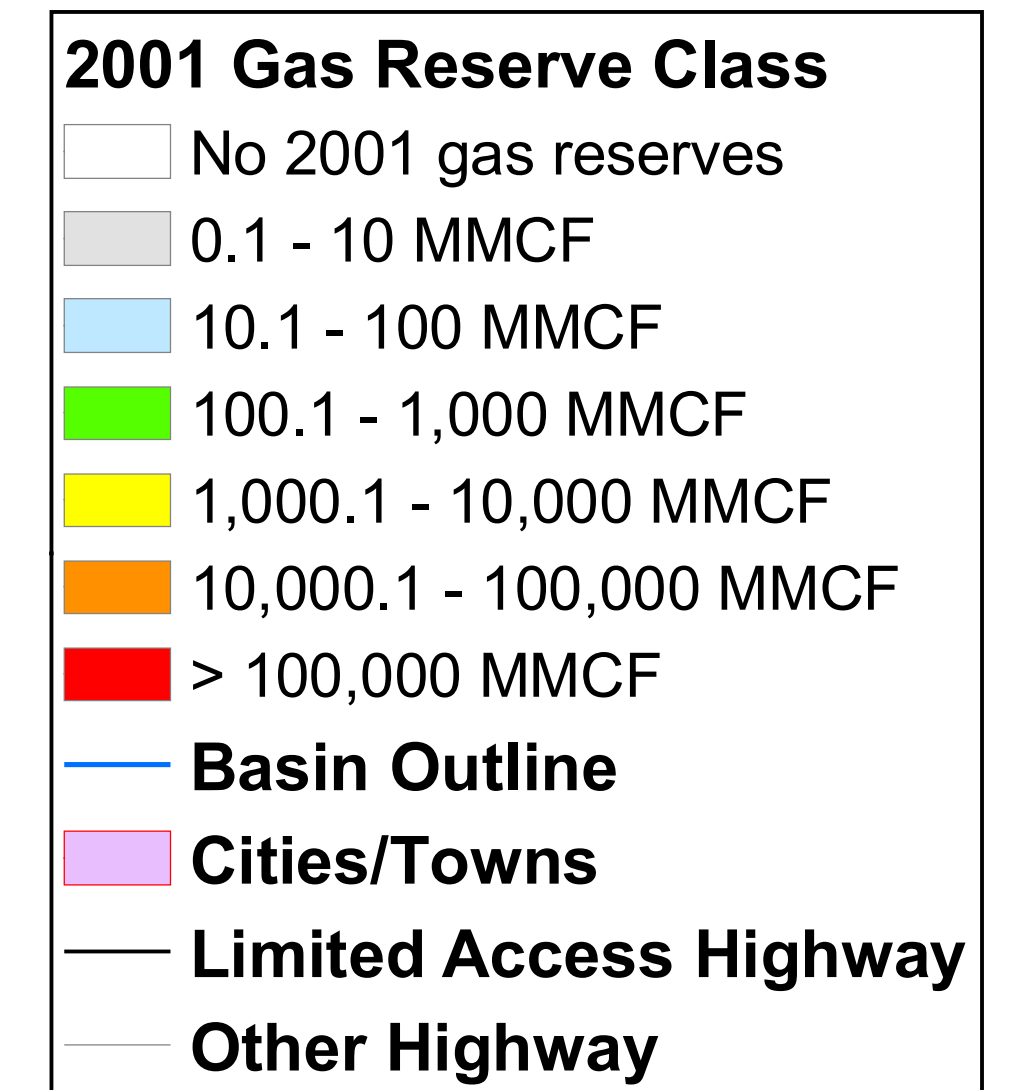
2001 Gas Reserve Class
No 2001 gas reserves
0.1 - 10 MMCF
10.1 - 100 MMCF
100.1 - 1,000 MMCF
1,000.1 - 10,000 MMCF
10,000.1 - 100,000 MMCF
> 100,000 MMCF
Basin Outline
Cities/Towns
Limited Access Highway
Other Highway